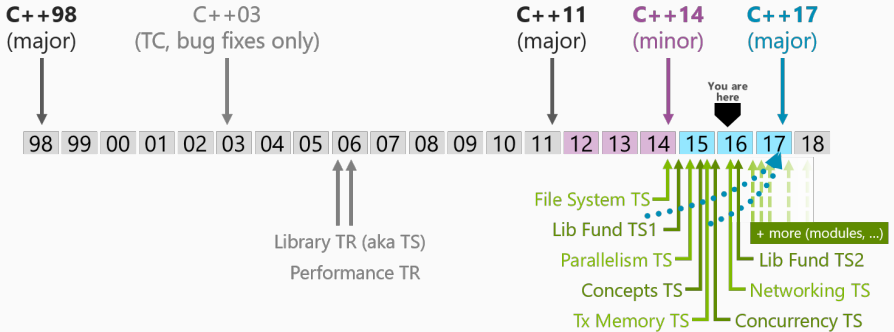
C++98
(major)

C++03
(TC, bug fixes only)

C++11
(major)

C++14
(minor)

C++17
(major)

You are here

| 98 | 99 | 00 | 01 | 02 | 03 | 04 | 05 | 06 | 07 | 08 | 09 | 10 | 11 | 12 | 13 | 14 | 15 | 16 | 17 | 18 |
|---|---|---|---|---|---|---|---|---|---|---|---|---|---|---|---|---|---|---|---|---|

Library TR (aka TS)
Performance TR

File System TS
Lib Fund TS1
Parallelism TS
Concepts TS
Tx Memory TS
+ more (modules, ...)
Lib Fund TS2
Networking TS
Concurrency TS